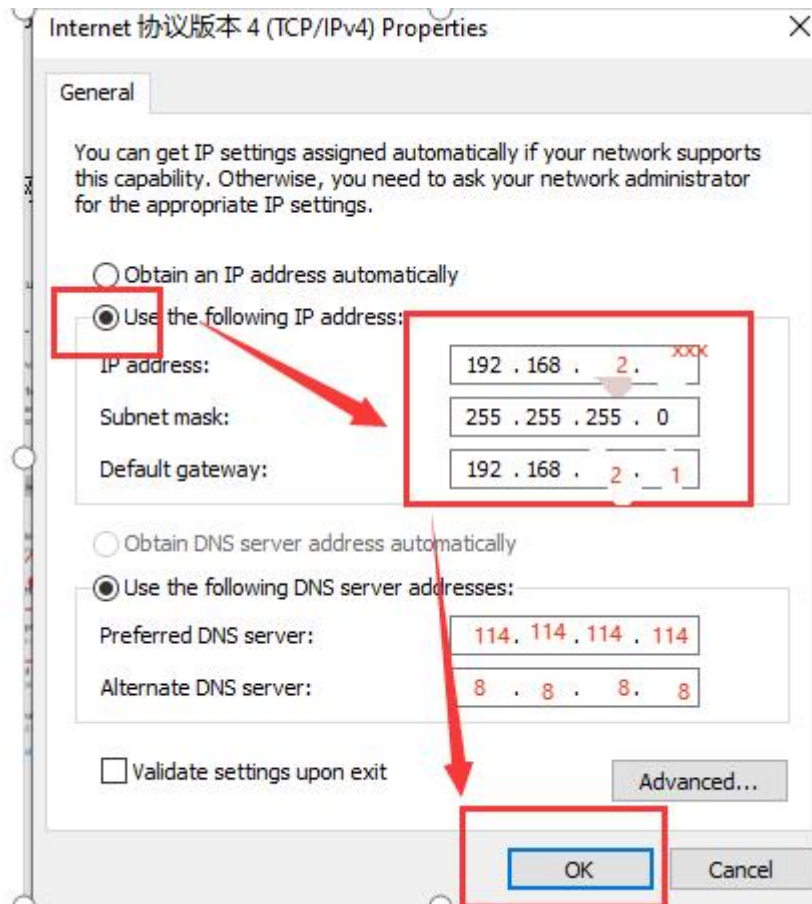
Internet 协议版本 4 (TCP/IPv4) Properties

General

You can get IP settings assigned automatically if your network supports this capability. Otherwise, you need to ask your network administrator for the appropriate IP settings.

Obtain an IP address automatically

Use the following IP address:

IP address: 192 . 168 . 2 . xxx

Subnet mask: 255 . 255 . 255 . 0

Default gateway: 192 . 168 . 2 . 1

Obtain DNS server address automatically

Use the following DNS server addresses:

Preferred DNS server: 114 . 114 . 114 . 114

Alternate DNS server: 8 . 8 . 8 . 8

Validate settings upon exit

Advanced...

OK

Cancel